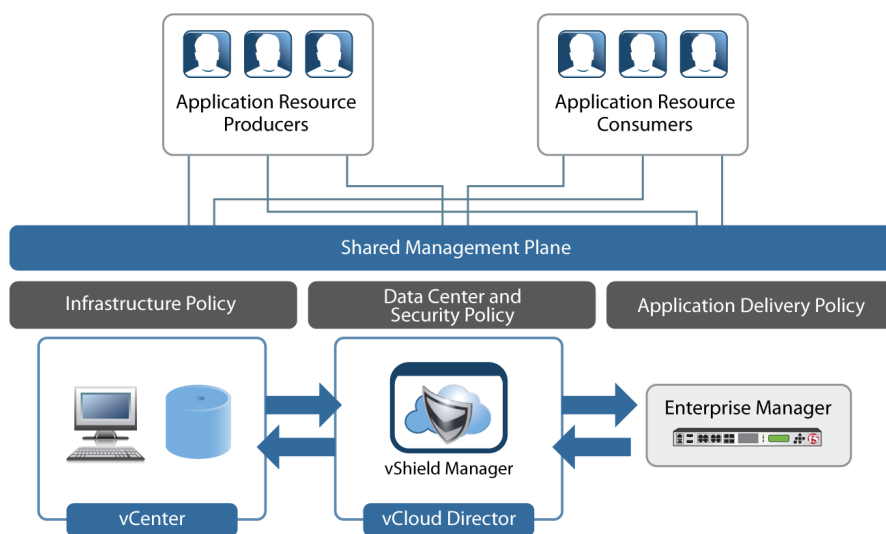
Application Resource Producers

Application Resource Consumers

Shared Management Plane

Infrastructure Policy

Data Center and Security Policy

Application Delivery Policy

vShield Manager

Enterprise Manager

vCenter

vCloud Director